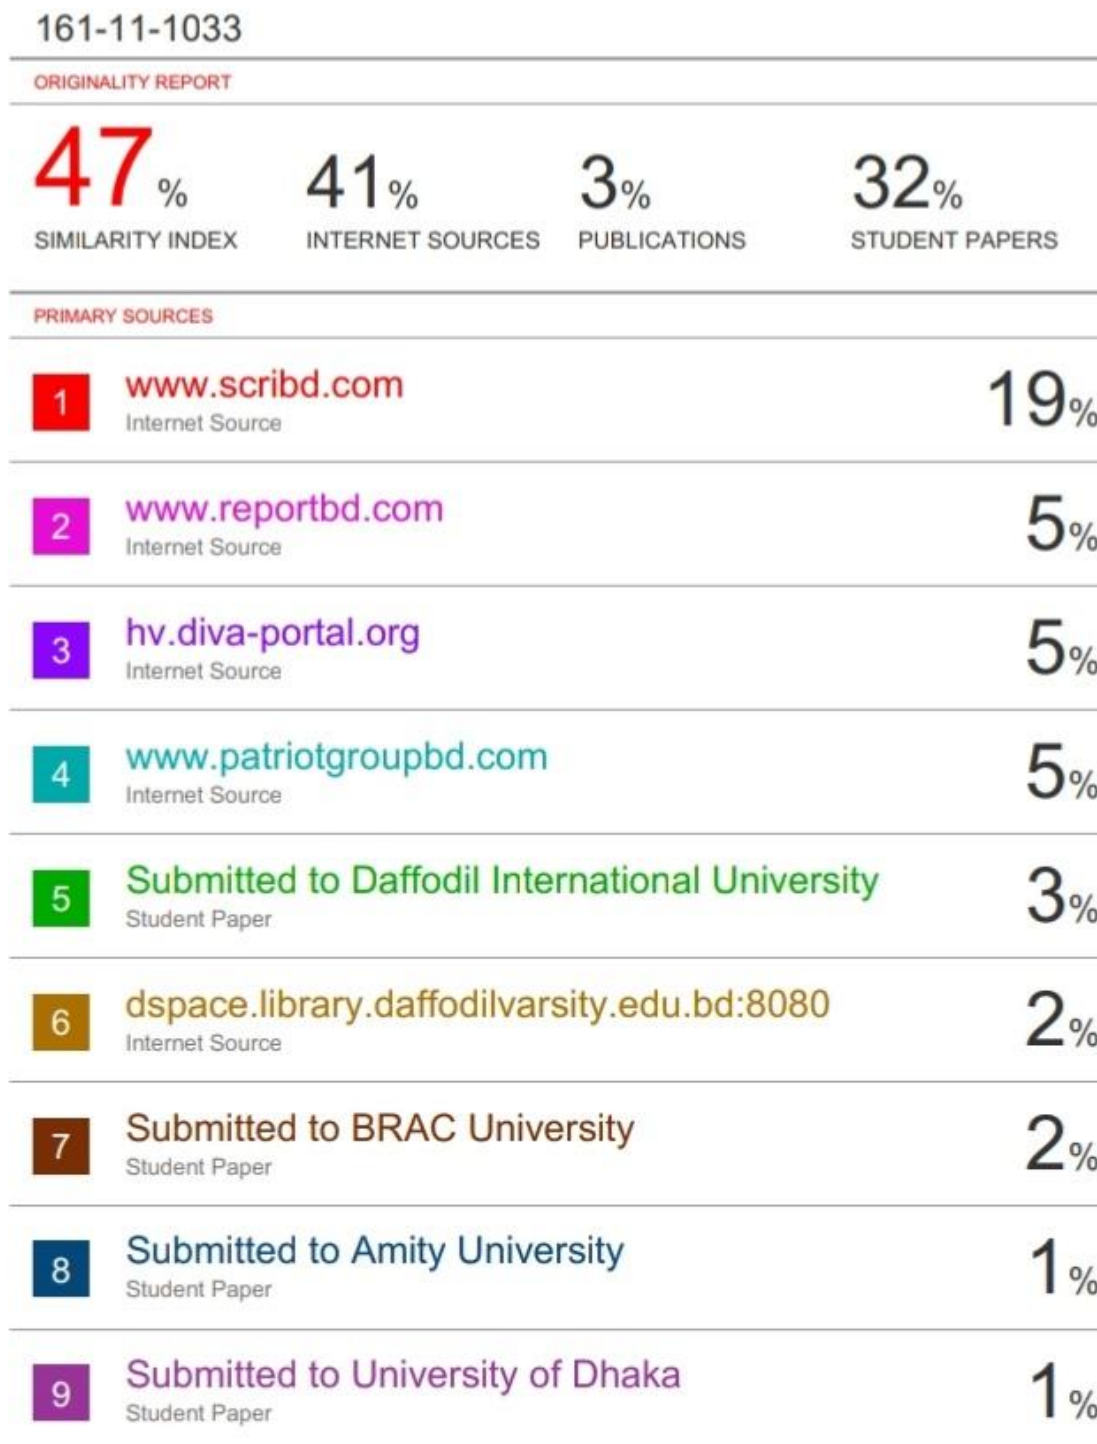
161-11-1033

ORIGINALITY REPORT

47% SIMILARITY INDEX

41% INTERNET SOURCES

3% PUBLICATIONS

32% STUDENT PAPERS

PRIMARY SOURCES

| | | |
|---|---|---|
| 1 | www.scribd.com Internet Source | 19% |
| 2 | www.reportbd.com Internet Source | 5% |
| 3 | hv.diva-portal.org Internet Source | 5% |
| 4 | www.patriotgroupbd.com Internet Source | 5% |
| 5 | Submitted to Daffodil International University Student Paper | 3% |
| 6 | dspace.library.daffodilvarsity.edu.bd:8080 Internet Source | 2% |
| 7 | Submitted to BRAC University Student Paper | 2% |
| 8 | Submitted to Amity University Student Paper | 1% |
| 9 | Submitted to University of Dhaka Student Paper | 1% |